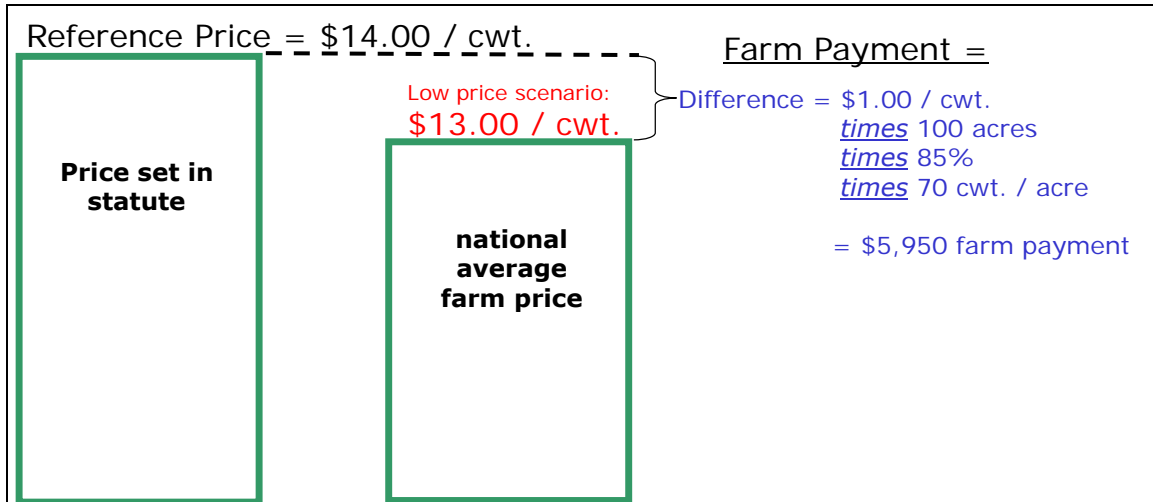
Reference Price = \$14.00 / cwt.

Farm Payment =

Low price scenario:
\$13.00 / cwt.

Difference = \$1.00 / cwt.
times 100 acres
times 85%
times 70 cwt. / acre

= \$5,950 farm payment

Price set in statute

national average farm price